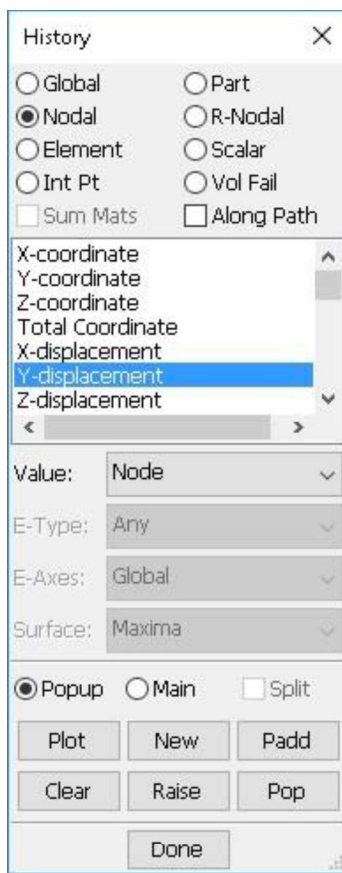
History ×

Global
Part
Nodal
R-Nodal
Element
Scalar
Int Pt
Vol Fail
Sum Mats
Along Path

X-coordinate
Y-coordinate
Z-coordinate
Total Coordinate
X-displacement
Y-displacement
Z-displacement

Value: Node
E-Type: Any
E-Axes: Global
Surface: Maxima

Popup
Main
Split

| Plot | New | Padd |
|---|---|---|
| Clear | Raise | Pop |

Done